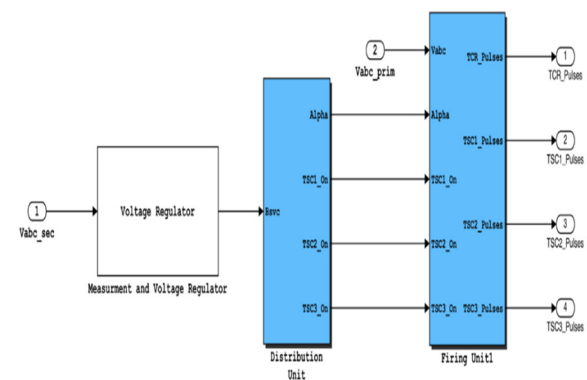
2
Vabc_prim
Vabc
TCR_Pulses
1
TCR_Pulses
Alpha
Alpha
TSC1_Pulses
2
TSC1_Pulses
1
Vabc_sec
Voltage Regulator
Bsvc
TSC1_On
TSC1_On
Measurment and Voltage Regulator
TSC2_On
TSC2_On
TSC2_Pulses
3
TSC2_Pulses
TSC3_On
TSC3_On
TSC3_Pulses
4
TSC3_Pulses
Distribution Unit
Firing Unit1